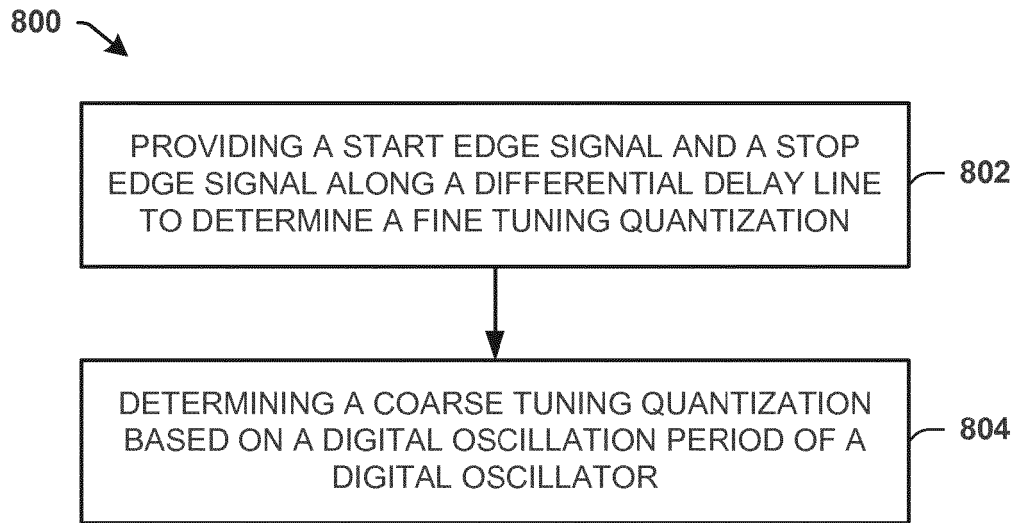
800

PROVIDING A START EDGE SIGNAL AND A STOP EDGE SIGNAL ALONG A DIFFERENTIAL DELAY LINE TO DETERMINE A FINE TUNING QUANTIZATION

802

DETERMINING A COARSE TUNING QUANTIZATION BASED ON A DIGITAL OSCILLATION PERIOD OF A DIGITAL OSCILLATOR

804